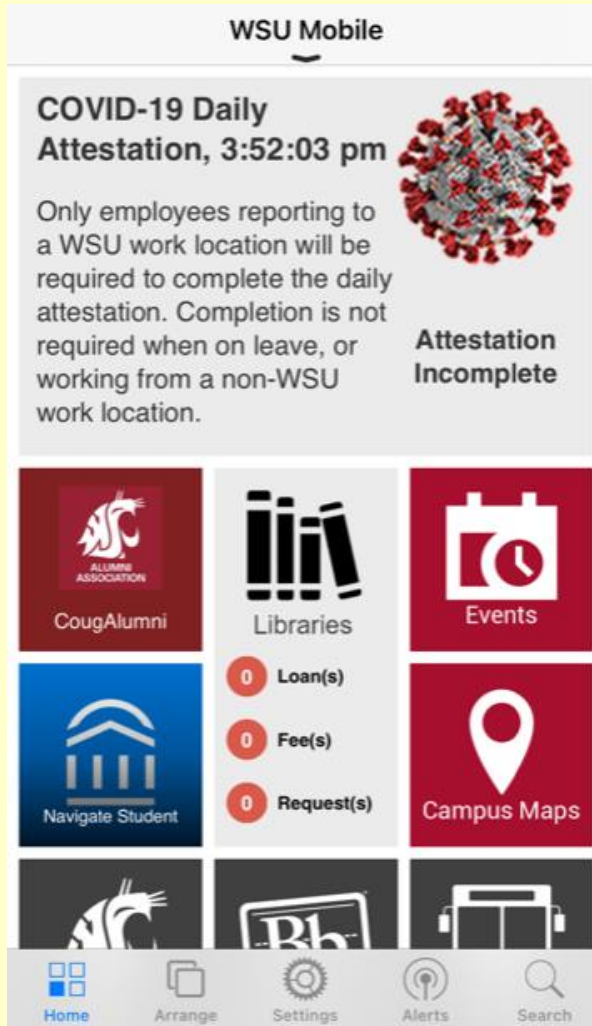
WSU Mobile

COVID-19 Daily Attestation, 3:52:03 pm

Only employees reporting to a WSU work location will be required to complete the daily attestation. Completion is not required when on leave, or working from a non-WSU work location.

Attestation Incomplete

ALUMNI ASSOCIATION

CougAlumni

Libraries

0 Loan(s)

0 Fee(s)

0 Request(s)

Events

Navigate Student

Campus Maps

Bb

Home Arrange Settings Alerts Search